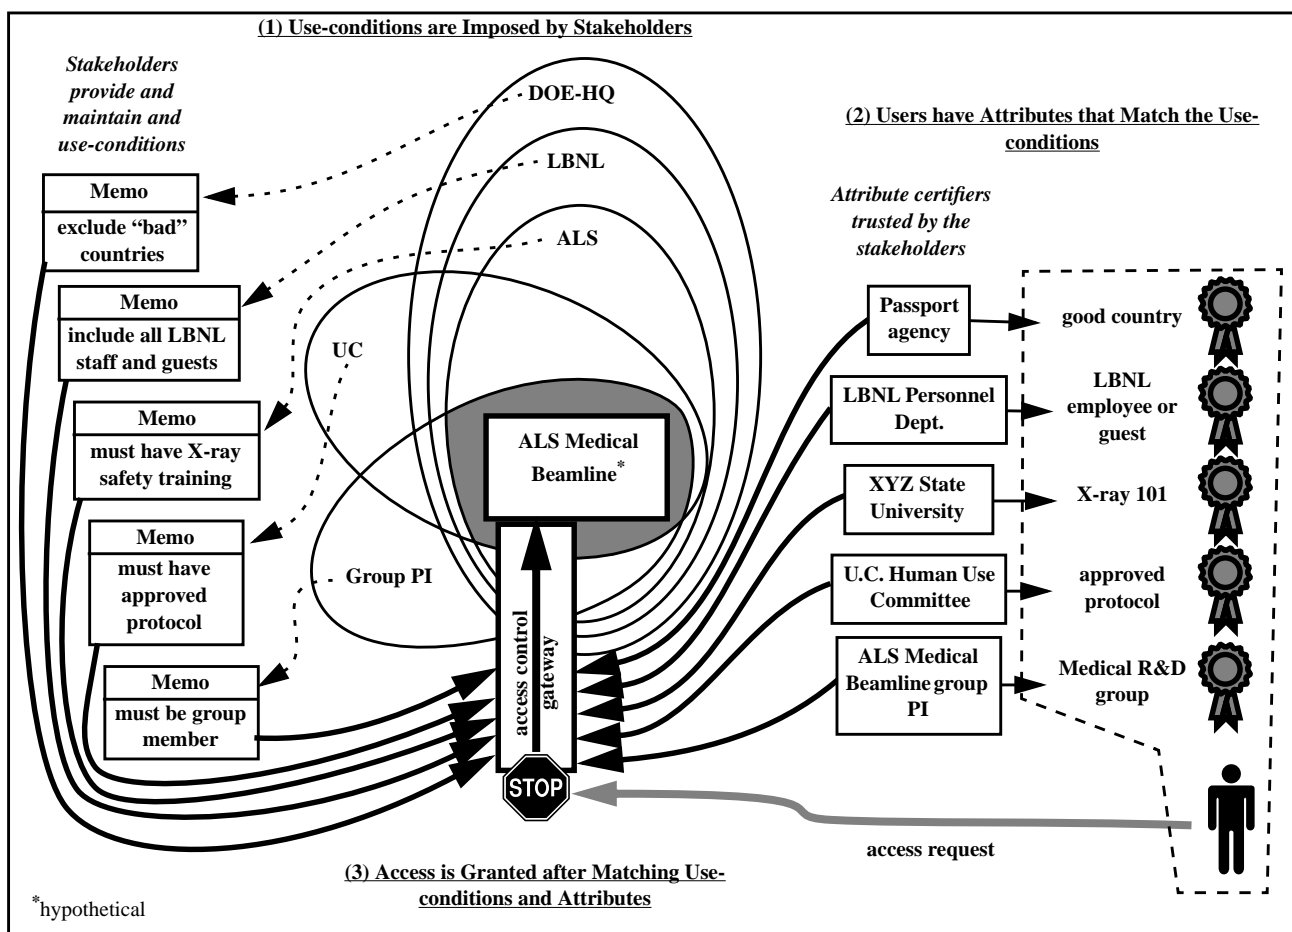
(1) Use-conditions are Imposed by Stakeholders

Stakeholders provide and maintain and use-conditions

DOE-HQ

LBNL

ALS

UC

Group PI

Memo
exclude "bad" countries

Memo
include all LBNL staff and guests

Memo
must have X-ray safety training

Memo
must have approved protocol

Memo
must be group member

ALS Medical Beamline*

access control gateway

STOP

(2) Users have Attributes that Match the Use-conditions

Attribute certifiers trusted by the stakeholders

Passport agency

good country

LBNL Personnel Dept.

LBNL employee or guest

XYZ State University

X-ray 101

U.C. Human Use Committee

approved protocol

ALS Medical Beamline group PI

Medical R&D group

access request

(3) Access is Granted after Matching Use-conditions and Attributes

*hypothetical